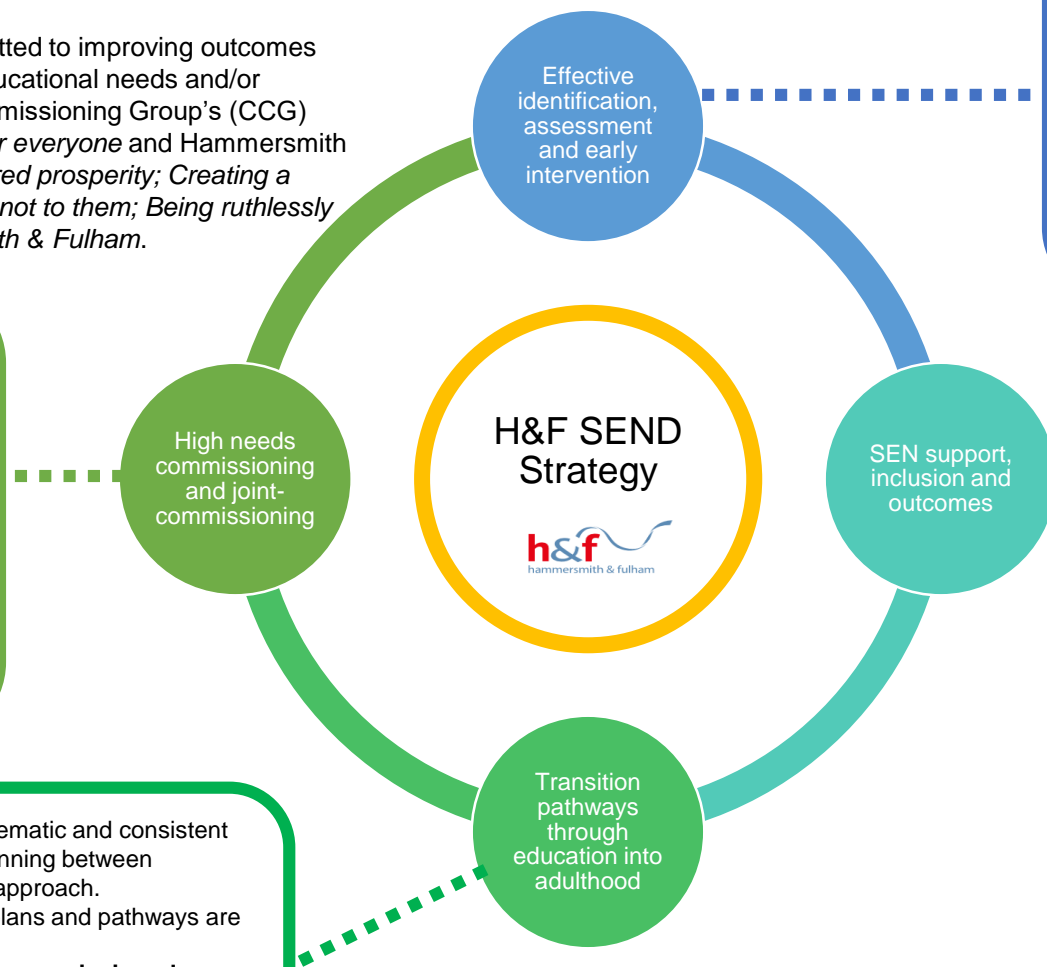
tted to improving outcomes
ucational needs and/or
missioning Group's (CCG)
r everyone and Hammersmith
red prosperity; Creating a
not to them; Being ruthlessly
th & Fulham.

Effective identification, assessment and early intervention

High needs commissioning and joint-commissioning

H&F SEND Strategy

h&f
hammersmith & fulham

SEN support, inclusion and outcomes

Transition pathways through education into adulthood

ematic and consistent
nning between
approach.
lans and pathways are